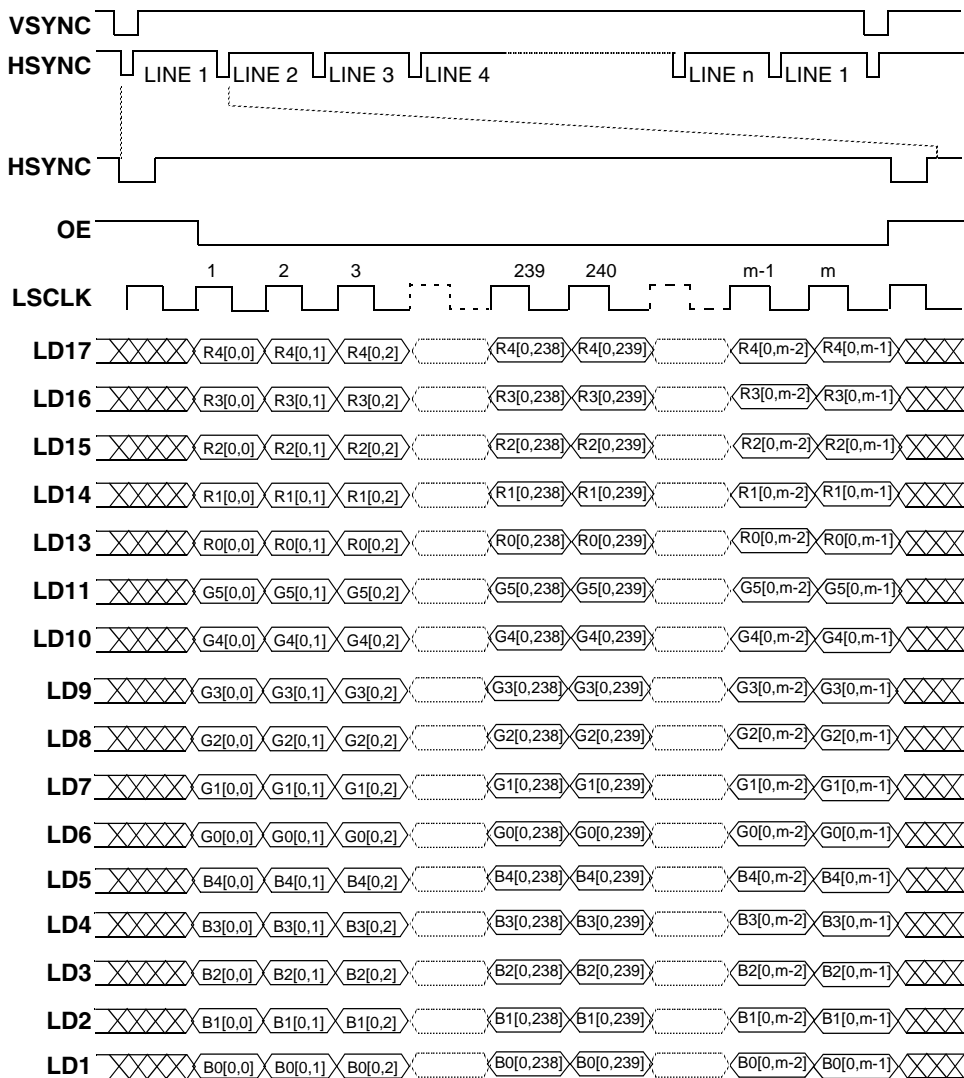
VSYNC
HSYNC LINE 1 LINE 2 LINE 3 LINE 4 LINE n LINE 1
HSYNC
OE
1 2 3 239 240 m-1 m
LSCLK
LD17 R4[0,0] R4[0,1] R4[0,2] R4[0,238] R4[0,239] R4[0,m-2] R4[0,m-1]
LD16 R3[0,0] R3[0,1] R3[0,2] R3[0,238] R3[0,239] R3[0,m-2] R3[0,m-1]
LD15 R2[0,0] R2[0,1] R2[0,2] R2[0,238] R2[0,239] R2[0,m-2] R2[0,m-1]
LD14 R1[0,0] R1[0,1] R1[0,2] R1[0,238] R1[0,239] R1[0,m-2] R1[0,m-1]
LD13 R0[0,0] R0[0,1] R0[0,2] R0[0,238] R0[0,239] R0[0,m-2] R0[0,m-1]
LD11 G5[0,0] G5[0,1] G5[0,2] G5[0,238] G5[0,239] G5[0,m-2] G5[0,m-1]
LD10 G4[0,0] G4[0,1] G4[0,2] G4[0,238] G4[0,239] G4[0,m-2] G4[0,m-1]
LD9 G3[0,0] G3[0,1] G3[0,2] G3[0,238] G3[0,239] G3[0,m-2] G3[0,m-1]
LD8 G2[0,0] G2[0,1] G2[0,2] G2[0,238] G2[0,239] G2[0,m-2] G2[0,m-1]
LD7 G1[0,0] G1[0,1] G1[0,2] G1[0,238] G1[0,239] G1[0,m-2] G1[0,m-1]
LD6 G0[0,0] G0[0,1] G0[0,2] G0[0,238] G0[0,239] G0[0,m-2] G0[0,m-1]
LD5 B4[0,0] B4[0,1] B4[0,2] B4[0,238] B4[0,239] B4[0,m-2] B4[0,m-1]
LD4 B3[0,0] B3[0,1] B3[0,2] B3[0,238] B3[0,239] B3[0,m-2] B3[0,m-1]
LD3 B2[0,0] B2[0,1] B2[0,2] B2[0,238] B2[0,239] B2[0,m-2] B2[0,m-1]
LD2 B1[0,0] B1[0,1] B1[0,2] B1[0,238] B1[0,239] B1[0,m-2] B1[0,m-1]
LD1 B0[0,0] B0[0,1] B0[0,2] B0[0,238] B0[0,239] B0[0,m-2] B0[0,m-1]